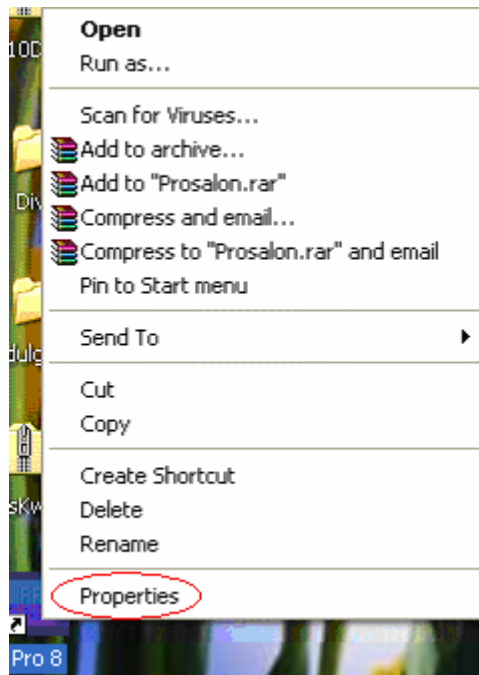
10D
Div
dulg
sKw
Pro 8

Open
Run as...

Scan for Viruses...
Add to archive...
Add to "Prosalon.rar"
Compress and email...
Compress to "Prosalon.rar" and email
Pin to Start menu

Send To

Cut
Copy

Create Shortcut
Delete
Rename

Properties